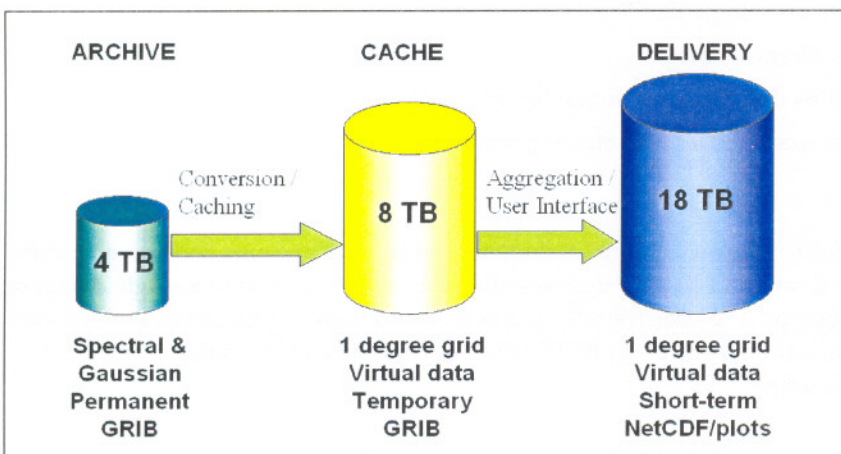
ARCHIVE

CACHE

DELIVERY

Conversion / Caching

Aggregation / User Interface

4 TB

8 TB

18 TB

Spectral & Gaussian Permanent GRIB

1 degree grid Virtual data Temporary GRIB

1 degree grid Virtual data Short-term NetCDF/plots